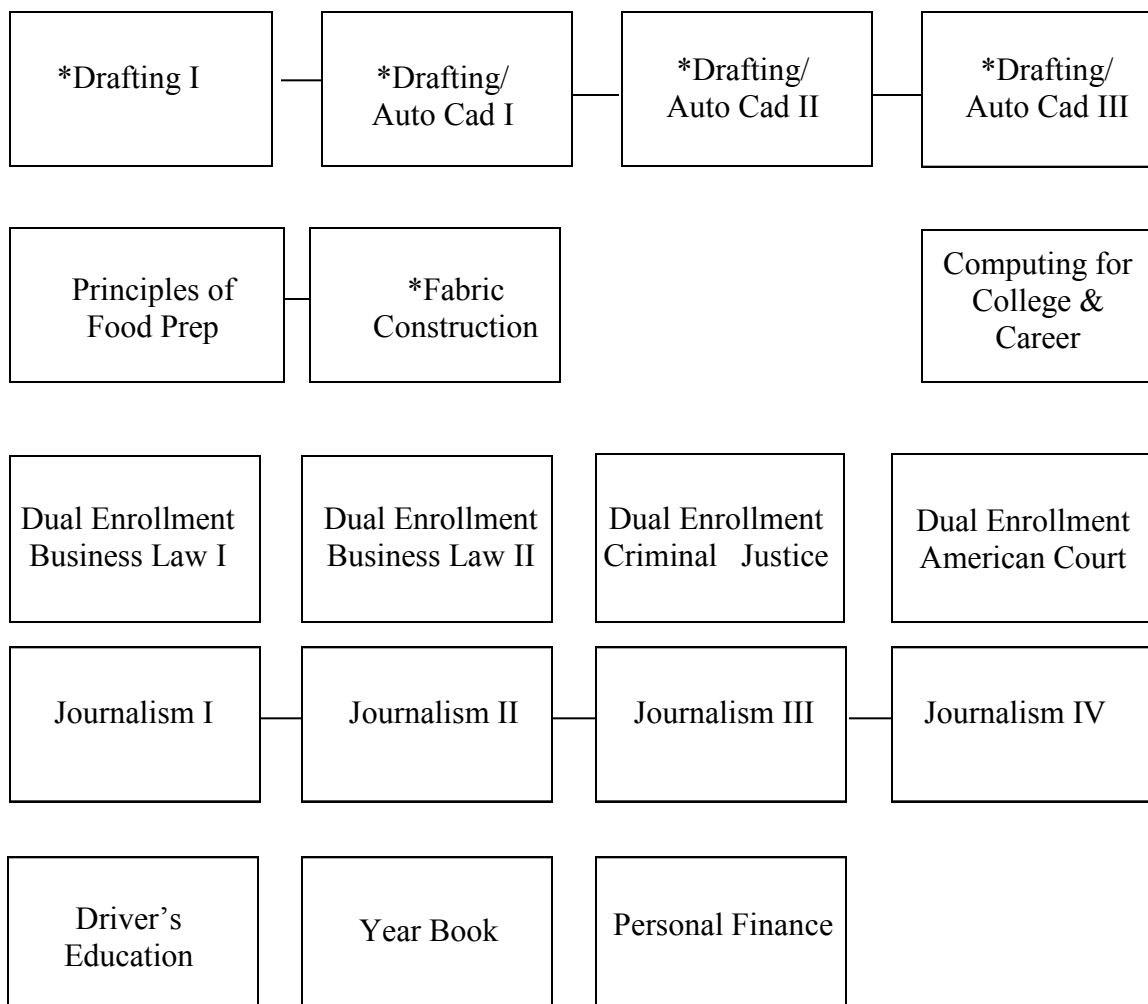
*Drafting I

*Drafting/ Auto Cad I

*Drafting/ Auto Cad II

*Drafting/ Auto Cad III

Principles of Food Prep

*Fabric Construction

Computing for College & Career

Dual Enrollment Business Law I

Dual Enrollment Business Law II

Dual Enrollment Criminal Justice

Dual Enrollment American Court

Journalism I

Journalism II

Journalism III

Journalism IV

Driver's Education

Year Book

Personal Finance